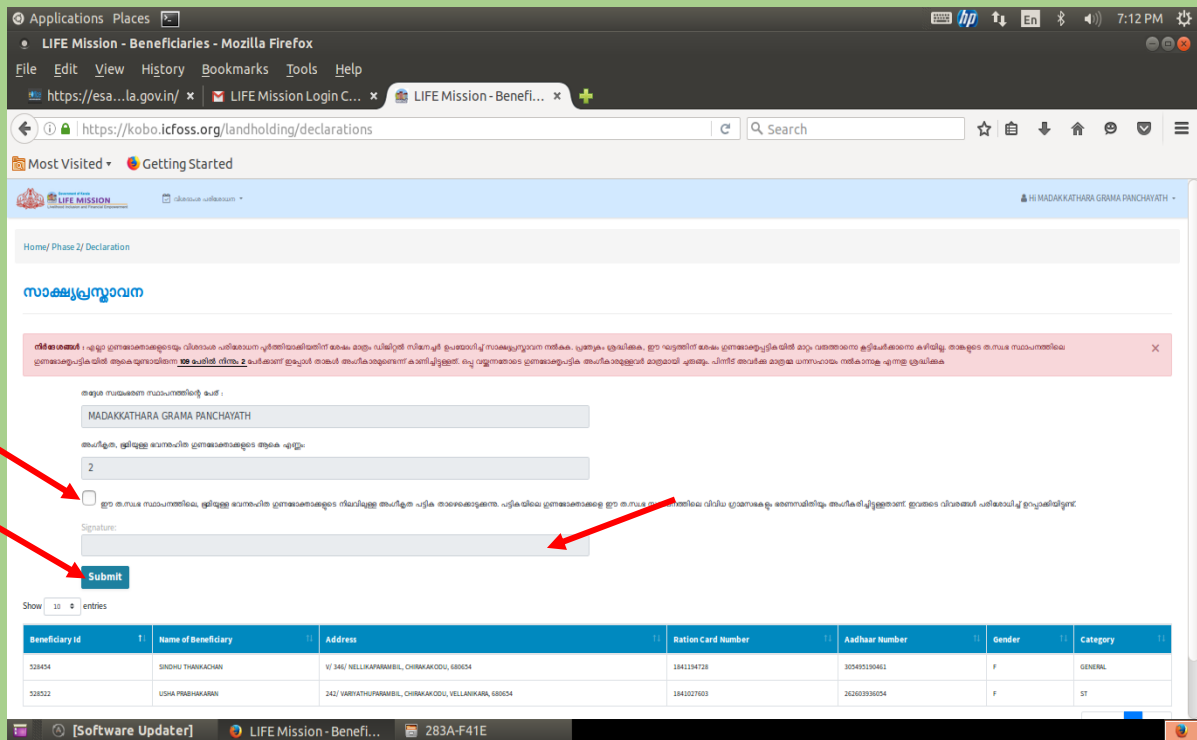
Applications Places

7:12 PM

LIFE Mission - Beneficiaries - Mozilla Firefox

File Edit View History Bookmarks Tools Help

https://esa...la.gov.in/ × LIFE Mission Login C... × LIFE Mission - Benefi... ×

https://kobo.icfoss.org/landholding/declarations

Search

Most Visited Getting Started

LIFE MISSION

Hi MADAKKATHARA GRAMA PANCHAYATH

Home/ Phase 2/ Declaration

സാക്ഷ്യപ്രസ്താവന

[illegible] 109 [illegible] 2 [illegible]

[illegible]

MADAKKATHARA GRAMA PANCHAYATH

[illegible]

2

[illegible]

Signature:

Submit

Show 10 entries

| Beneficiary Id | Name of Beneficiary | Address | Ration Card Number | Aadhaar Number | Gender | Category |
|---|---|---|---|---|---|---|
| 528454 | SINDHU THANKACHAN | V/ 346/ NELLIKAPARAMBIL, CHIRAKAKODU, 680654 | 1841194728 | 305495190461 | F | GENERAL |
| 528522 | USHA PRABHAKARAN | 242/ VARIYATHUPARAMBIL, CHIRAKAKODU, VELLANIKARA, 680654 | 1841027603 | 262603936054 | F | ST |

[Software Updater] LIFE Mission - Benefi... 283A-F41E